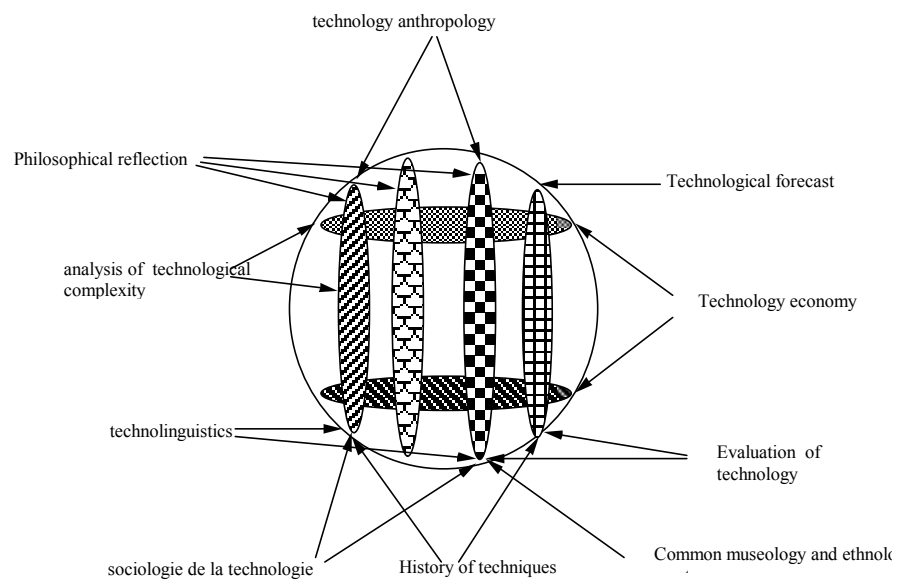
technology anthropology

Philosophical reflection

Technological forecast

analysis of technological complexity

Technology economy

technolinguistics

Evaluation of technology

sociologie de la technologie

History of techniques

Common museology and ethnol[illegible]